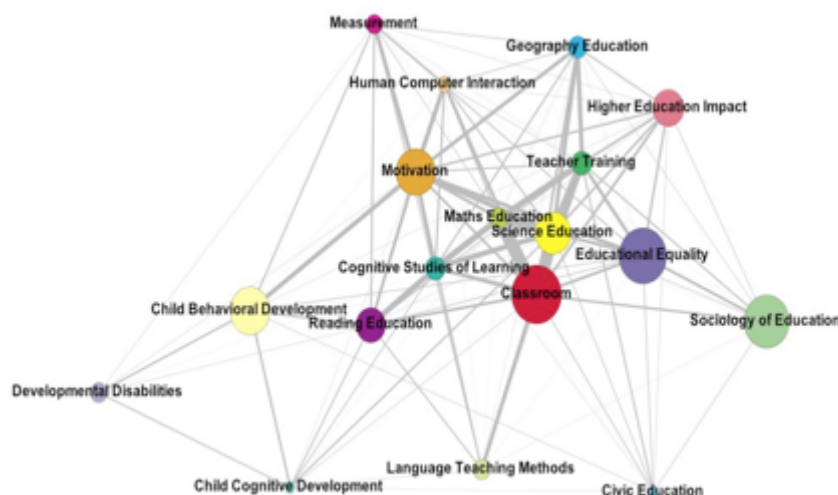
Measurement
Geography Education
Human Computer Interaction
Higher Education Impact
Teacher Training
Motivation
Maths Education
Science Education
Educational Equality
Cognitive Studies of Learning
Classroom
Child Behavioral Development
Reading Education
Sociology of Education
Developmental Disabilities
Language Teaching Methods
Child Cognitive Development
Civic Education